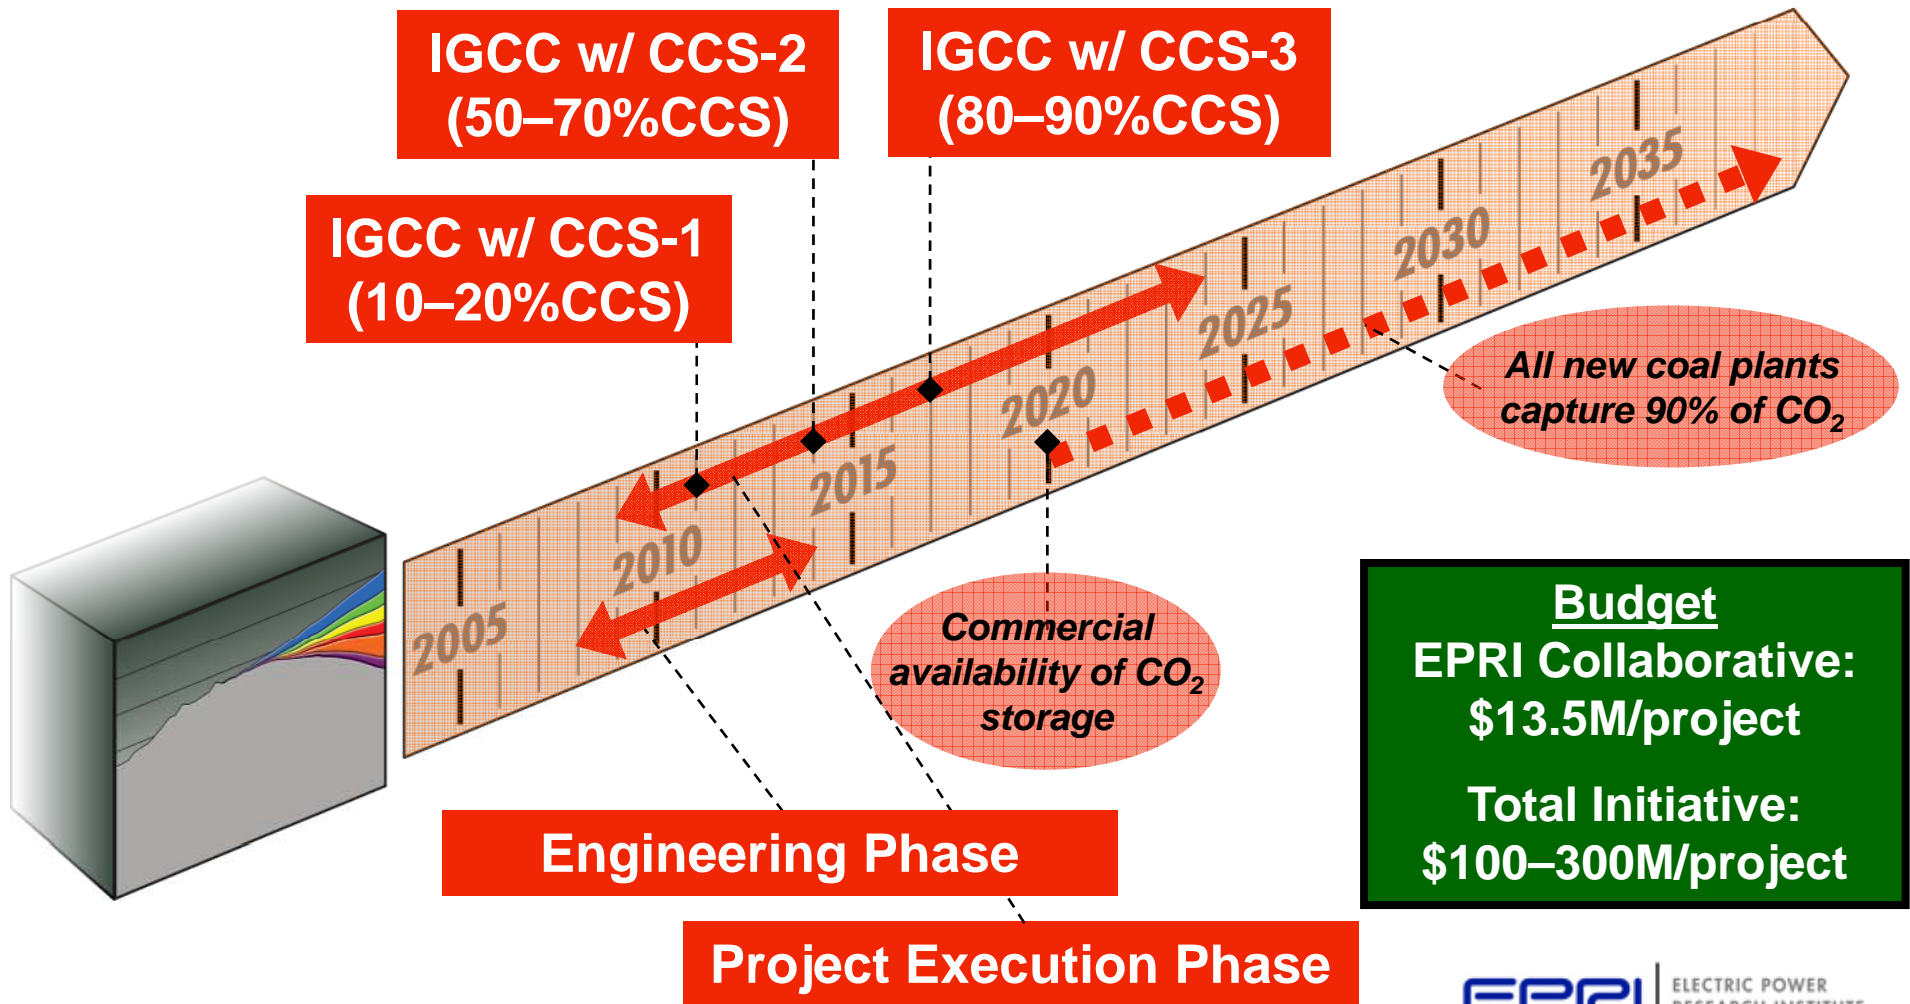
IGCC w/ CCS-2
(50–70%CCS)

IGCC w/ CCS-3
(80–90%CCS)

IGCC w/ CCS-1
(10–20%CCS)

2005

2010

2015

2020

2025

2030

2035

All new coal plants capture 90% of $CO_2$

Commercial availability of $CO_2$ storage

Budget
EPRI Collaborative:
$13.5M/project

Total Initiative:
$100–300M/project

Engineering Phase

Project Execution Phase

EPRI | ELECTRIC POWER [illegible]